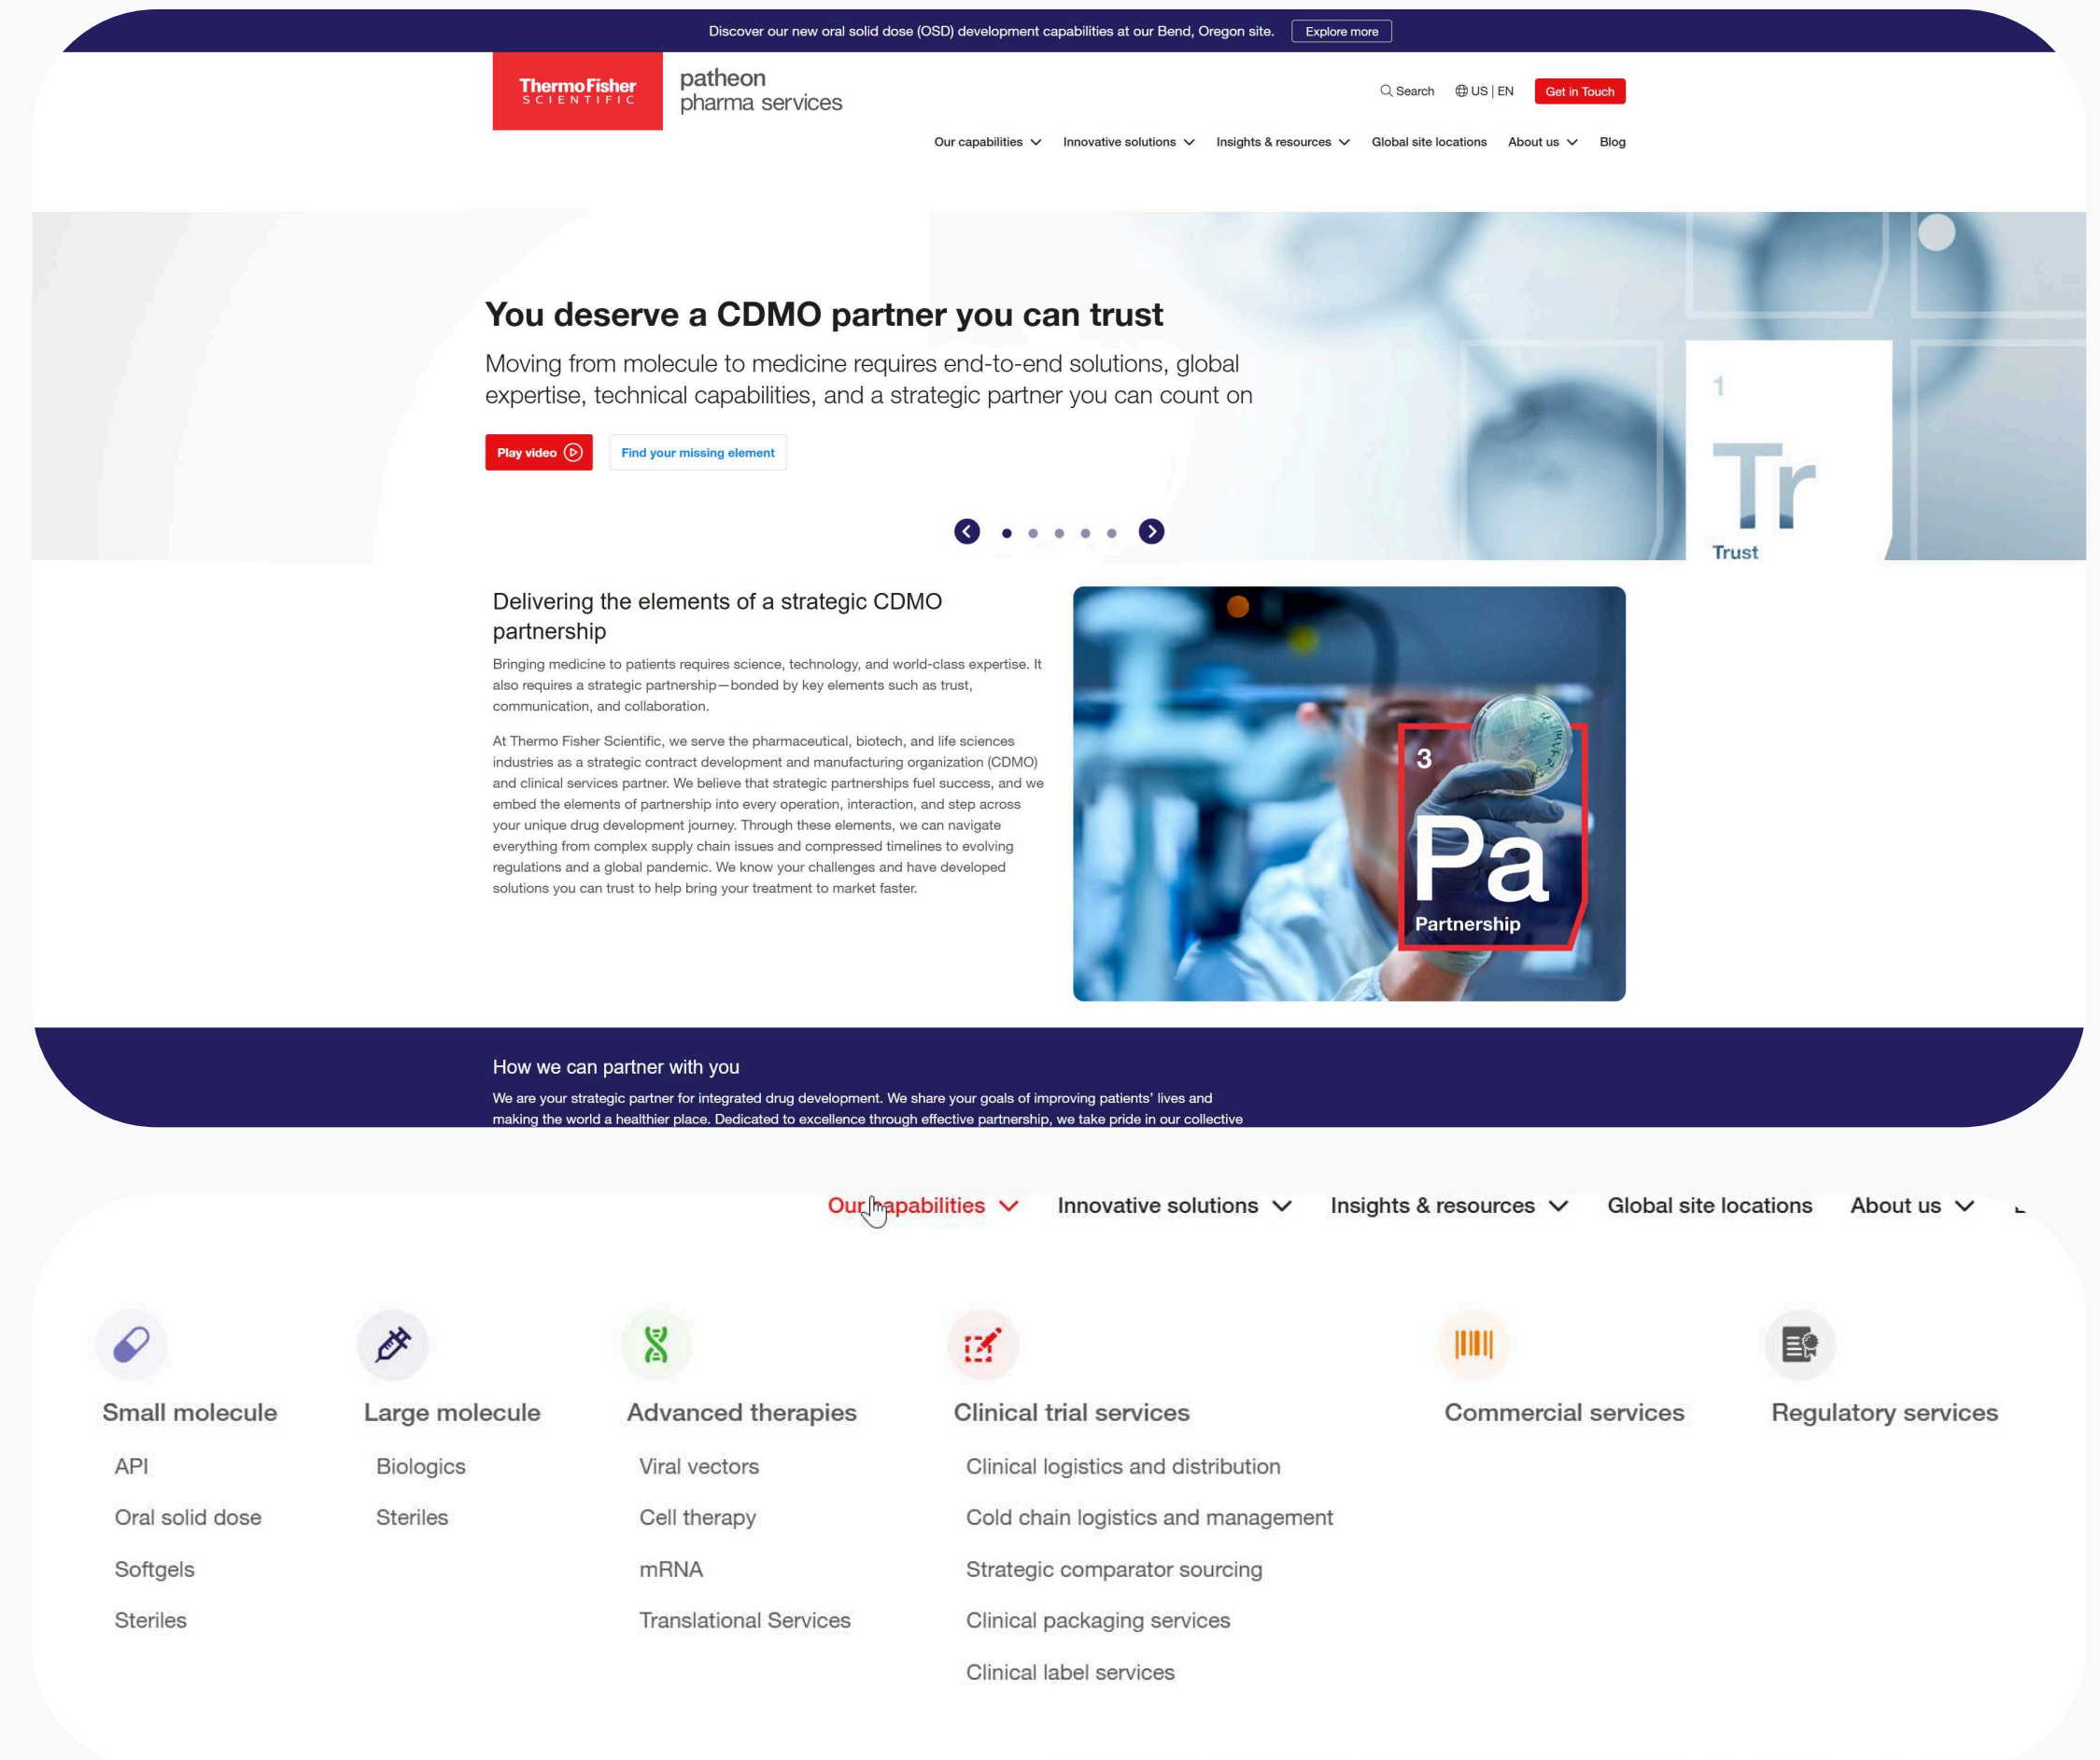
Discover our new oral solid dose (OSD) development capabilities at our Bend, Oregon site. Explore more

ThermoFisher SCIENTIFIC patheon pharma services

Search US | EN Get in Touch

Our capabilities Innovative solutions Insights & resources Global site locations About us Blog

You deserve a CDMO partner you can trust

Moving from molecule to medicine requires end-to-end solutions, global expertise, technical capabilities, and a strategic partner you can count on

Play video Find your missing element

1 Tr Trust

Delivering the elements of a strategic CDMO partnership

Bringing medicine to patients requires science, technology, and world-class expertise. It also requires a strategic partnership—bonded by key elements such as trust, communication, and collaboration.

At Thermo Fisher Scientific, we serve the pharmaceutical, biotech, and life sciences industries as a strategic contract development and manufacturing organization (CDMO) and clinical services partner. We believe that strategic partnerships fuel success, and we embed the elements of partnership into every operation, interaction, and step across your unique drug development journey. Through these elements, we can navigate everything from complex supply chain issues and compressed timelines to evolving regulations and a global pandemic. We know your challenges and have developed solutions you can trust to help bring your treatment to market faster.

3 Pa Partnership

How we can partner with you

We are your strategic partner for integrated drug development. We share your goals of improving patients' lives and making the world a healthier place. Dedicated to excellence through effective partnership, we take pride in our collective

Our capabilities Innovative solutions Insights & resources Global site locations About us

Small molecule
API
Oral solid dose
Softgels
Steriles

Large molecule
Biologics
Steriles

Advanced therapies
Viral vectors
Cell therapy
mRNA
Translational Services

Clinical trial services
Clinical logistics and distribution
Cold chain logistics and management
Strategic comparator sourcing
Clinical packaging services
Clinical label services

Commercial services

Regulatory services